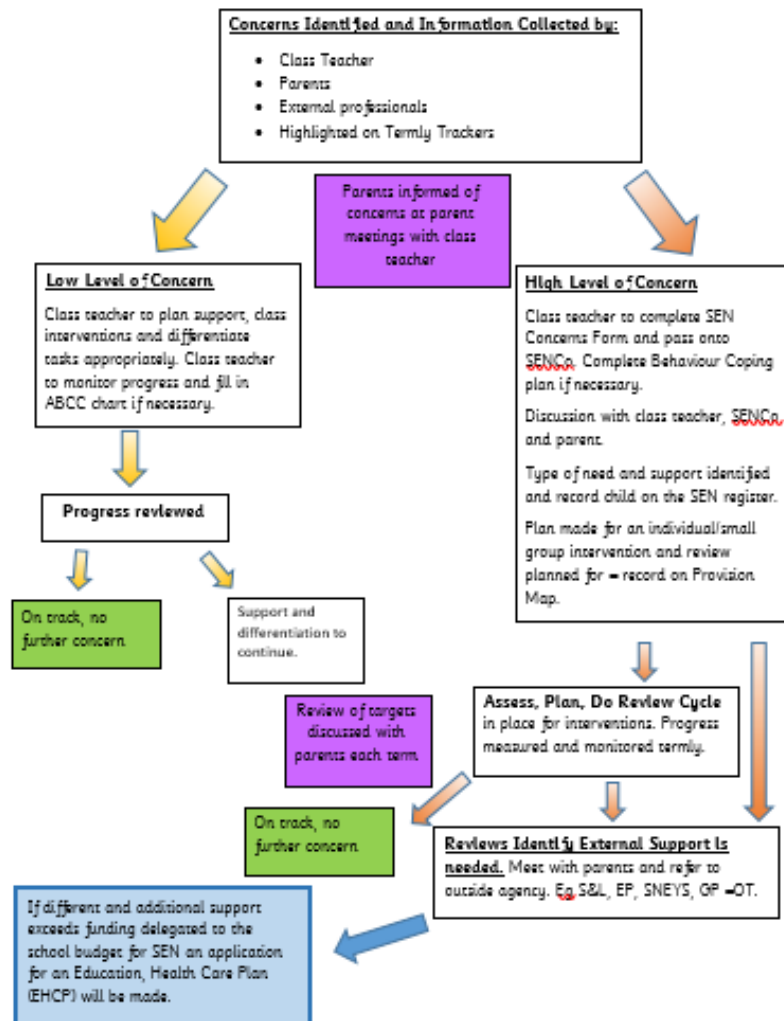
Concerns Identified and Information Collected by:

- Class Teacher
- Parents
- External professionals
- Highlighted on Termly Trackers

Parents informed of concerns at parent meetings with class teacher

Low Level of Concern

Class teacher to plan support, class interventions and differentiate tasks appropriately. Class teacher to monitor progress and fill in ABCC chart if necessary.

Progress reviewed

On track, no further concern

Support and differentiation to continue.

High Level of Concern

Class teacher to complete SEN Concerns Form and pass onto SENCo. Complete Behaviour Coping plan if necessary.

Discussion with class teacher, SENCo and parent.

Type of need and support identified and record child on the SEN register.

Plan made for an individual/small group intervention and review planned for – record on Provision Map.

Assess, Plan, Do Review Cycle in place for interventions. Progress measured and monitored termly.

Review of targets discussed with parents each term.

On track, no further concern

Reviews Identify External Support Is needed. Meet with parents and refer to outside agency. Eg S&L, EP, SNEYS, GP –OT.

If different and additional support exceeds funding delegated to the school budget for SEN an application for an Education, Health Care Plan (EHCP) will be made.